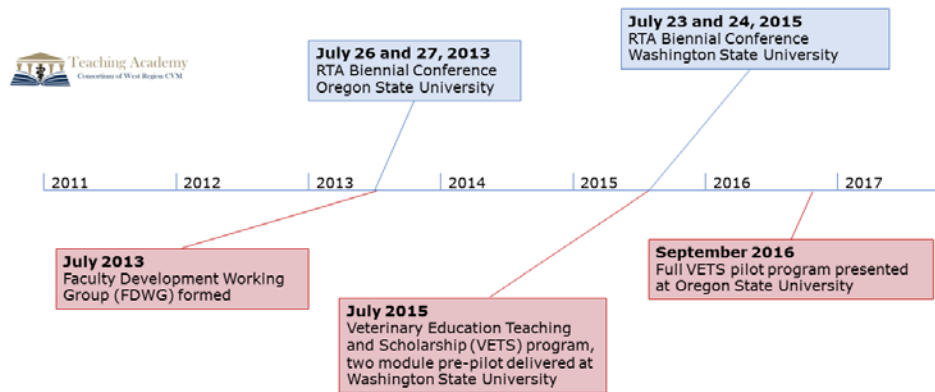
Teaching Academy
Consortium of West Region CVM

July 26 and 27, 2013
RTA Biennial Conference
Oregon State University

July 23 and 24, 2015
RTA Biennial Conference
Washington State University

2011 2012 2013 2014 2015 2016 2017

July 2013
Faculty Development Working Group (FDWG) formed

July 2015
Veterinary Education Teaching and Scholarship (VETS) program, two module pre-pilot delivered at Washington State University

September 2016
Full VETS pilot program presented at Oregon State University